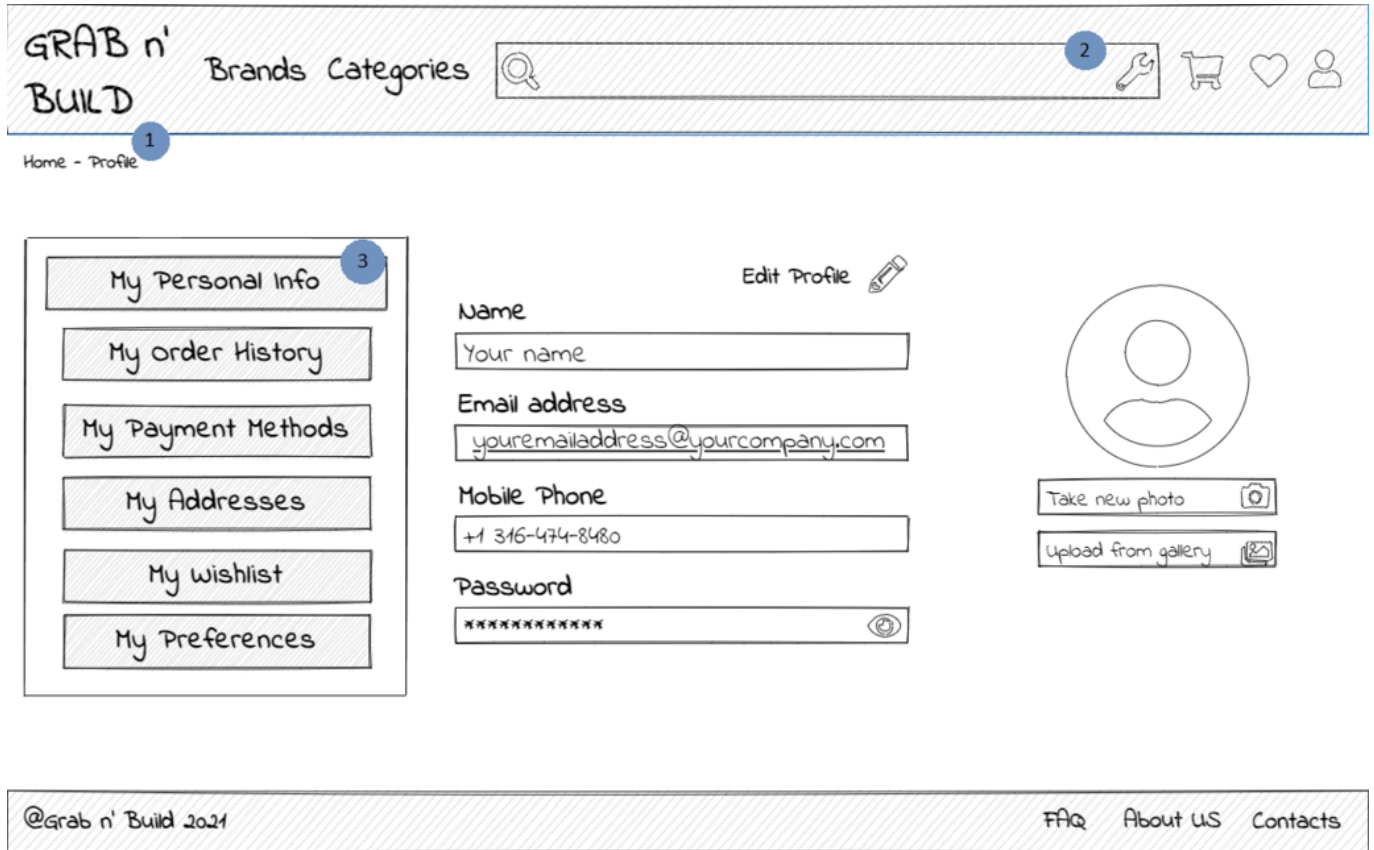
GRAB n' BUILD

Brands Categories

2

1

Home - Profile

3

My Personal Info

My order History

My Payment Methods

My Addresses

My wishlist

My Preferences

Edit Profile

Name

Your name

Email address

youremailaddress@yourcompany.com

Mobile Phone

+1 316-474-8480

Password

************

Take new photo

Upload from gallery

@Grab n' Build 2021

FAQ About US Contacts